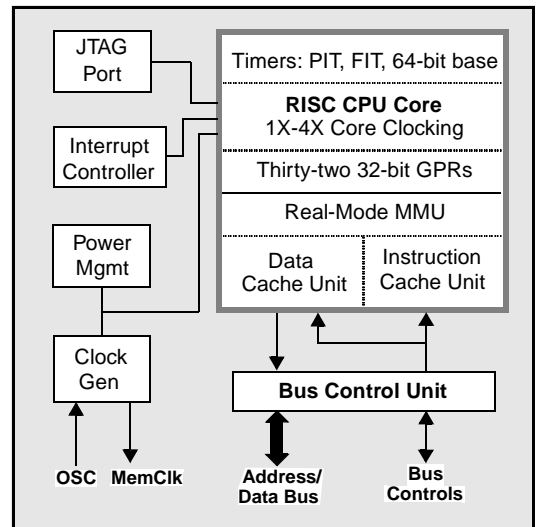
JTAG Port

Interrupt Controller

Power Mgmt

Clock Gen

OSC

MemClk

Timers: PIT, FIT, 64-bit base

**RISC CPU Core**
1X-4X Core Clocking

Thirty-two 32-bit GPRs

Real-Mode MMU

Data Cache Unit

Instruction Cache Unit

**Bus Control Unit**

Address/ Data Bus

Bus Controls